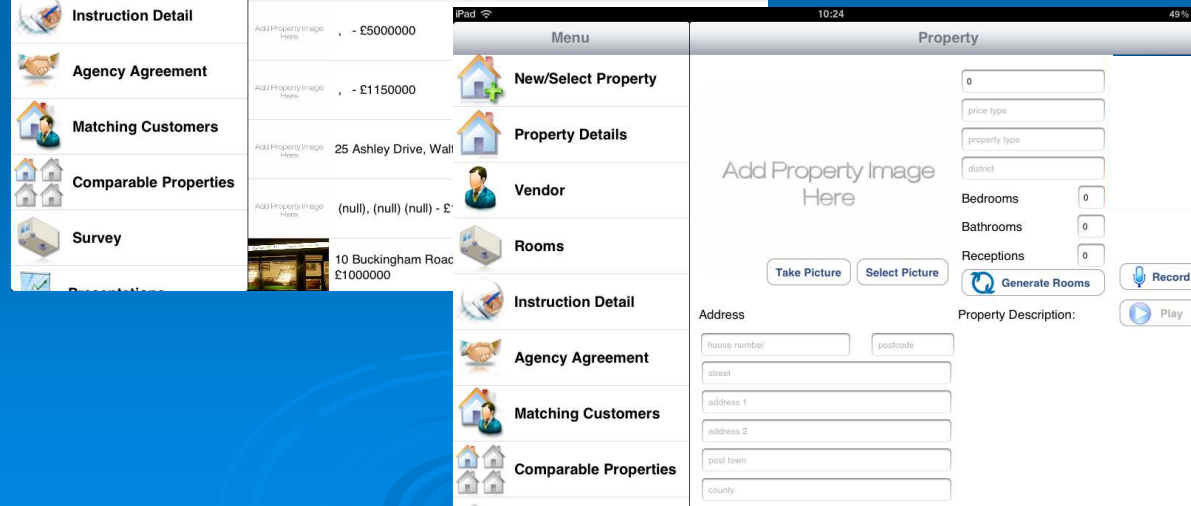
Instruction Detail

Agency Agreement

Matching Customers

Comparable Properties

Survey

Presentations

Add Property Image Here , - £5000000

Add Property Image Here , - £1150000

Add Property Image Here 25 Ashley Drive, Walt

Add Property Image Here (null), (null) (null) - £

10 Buckingham Road £1000000

iPad 10:24 49%

Menu

Property

New/Select Property

Property Details

Vendor

Rooms

Instruction Detail

Agency Agreement

Matching Customers

Comparable Properties

Add Property Image Here

Take Picture

Select Picture

0

price type

property type

district

Bedrooms 0

Bathrooms 0

Receptions 0

Generate Rooms

Record

Play

Address

Property Description:

house number

postcode

street

address 1

address 2

post town

county